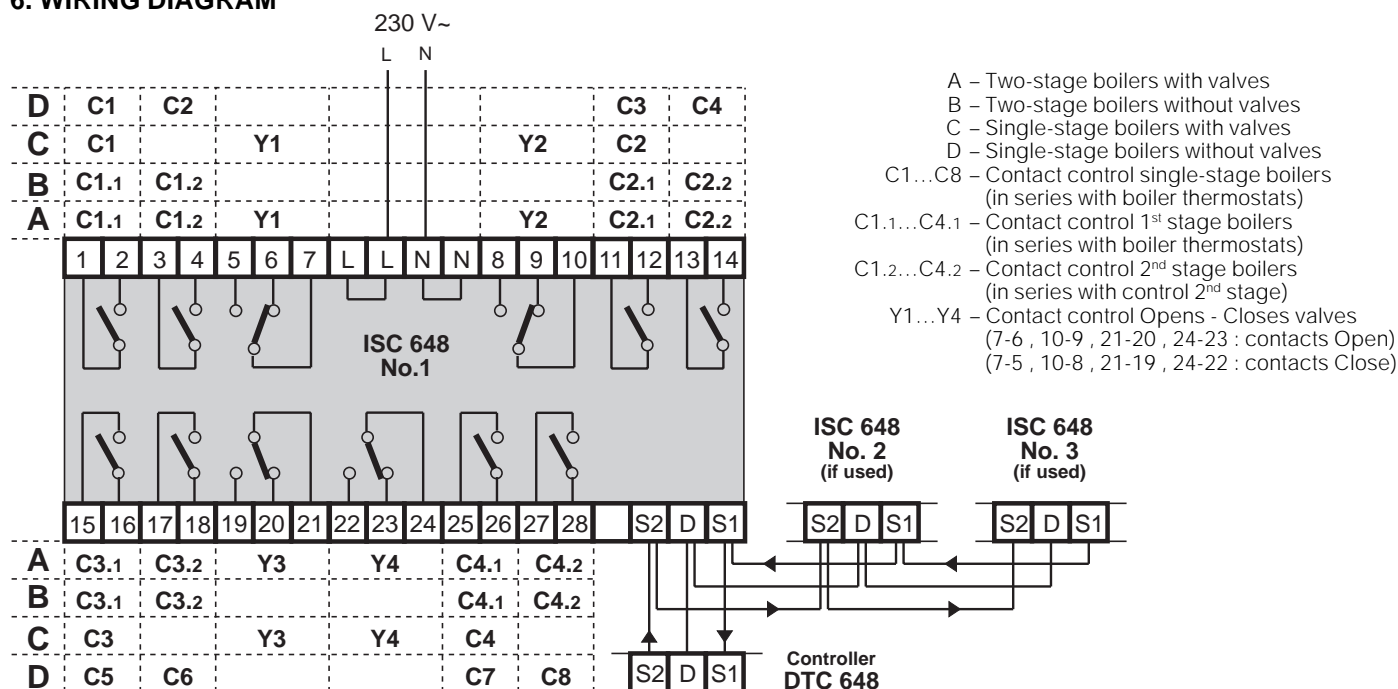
6. WIRING DIAGRAM

230 V~
L N

| | | | | | | | |
|---|---|---|---|---|---|---|---|
| D | C1 | C2 | | | | C3 | C4 |
| C | C1 | | Y1 | | Y2 | C2 | |
| B | C1.1 | C1.2 | | | | C2.1 | C2.2 |
| A | C1.1 | C1.2 | Y1 | | Y2 | C2.1 | C2.2 |

1 2 3 4 5 6 7 L L N N 8 9 10 11 12 13 14

ISC 648
No.1

15 16 17 18 19 20 21 22 23 24 25 26 27 28 S2 D S1

| | | | | | | |
|---|---|---|---|---|---|---|
| A | C3.1 | C3.2 | Y3 | Y4 | C4.1 | C4.2 |
| B | C3.1 | C3.2 | | | C4.1 | C4.2 |
| C | C3 | | Y3 | Y4 | C4 | |
| D | C5 | C6 | | | C7 | C8 |

ISC 648
No. 2
(if used)
S2 D S1

ISC 648
No. 3
(if used)
S2 D S1

S2 D S1
Controller
DTC 648

A – Two-stage boilers with valves
B – Two-stage boilers without valves
C – Single-stage boilers with valves
D – Single-stage boilers without valves
C1...C8 – Contact control single-stage boilers (in series with boiler thermostats)
C1.1...C4.1 – Contact control 1$^{st}$ stage boilers (in series with boiler thermostats)
C1.2...C4.2 – Contact control 2$^{nd}$ stage boilers (in series with control 2$^{nd}$ stage)
Y1...Y4 – Contact control Opens - Closes valves (7-6 , 10-9 , 21-20 , 24-23 : contacts Open) (7-5 , 10-8 , 21-19 , 24-22 : contacts Close)